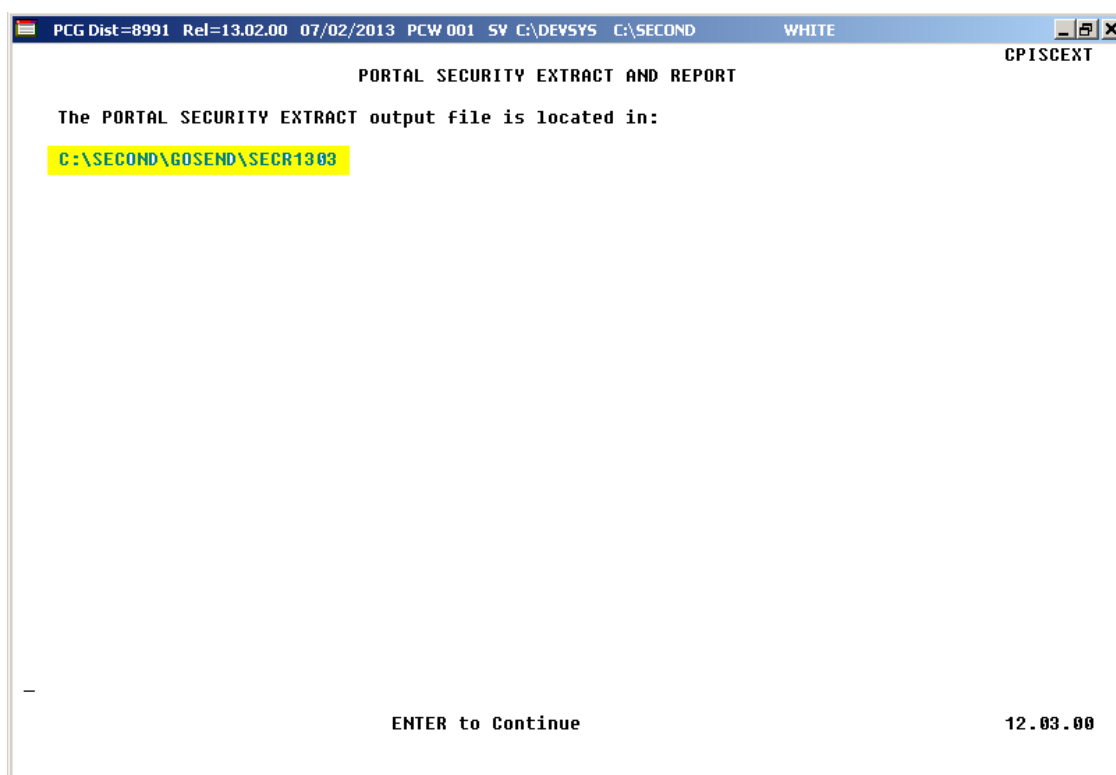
PCG Dist=8991 Rel=13.02.00 07/02/2013 PCW 001 SV C:\DEVSYS C:\SECOND WHITE

CPISCEXT

PORTAL SECURITY EXTRACT AND REPORT

The PORTAL SECURITY EXTRACT output file is located in:

C:\SECOND\GOSEND\SECR1303

ENTER to Continue

12.03.00